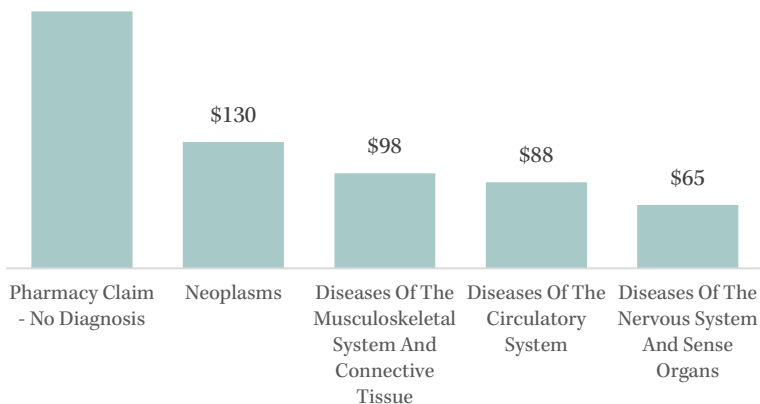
$130

$98

$88

$65

Pharmacy Claim - No Diagnosis

Neoplasms

Diseases Of The Musculoskeletal System And Connective Tissue

Diseases Of The Circulatory System

Diseases Of The Nervous System And Sense Organs